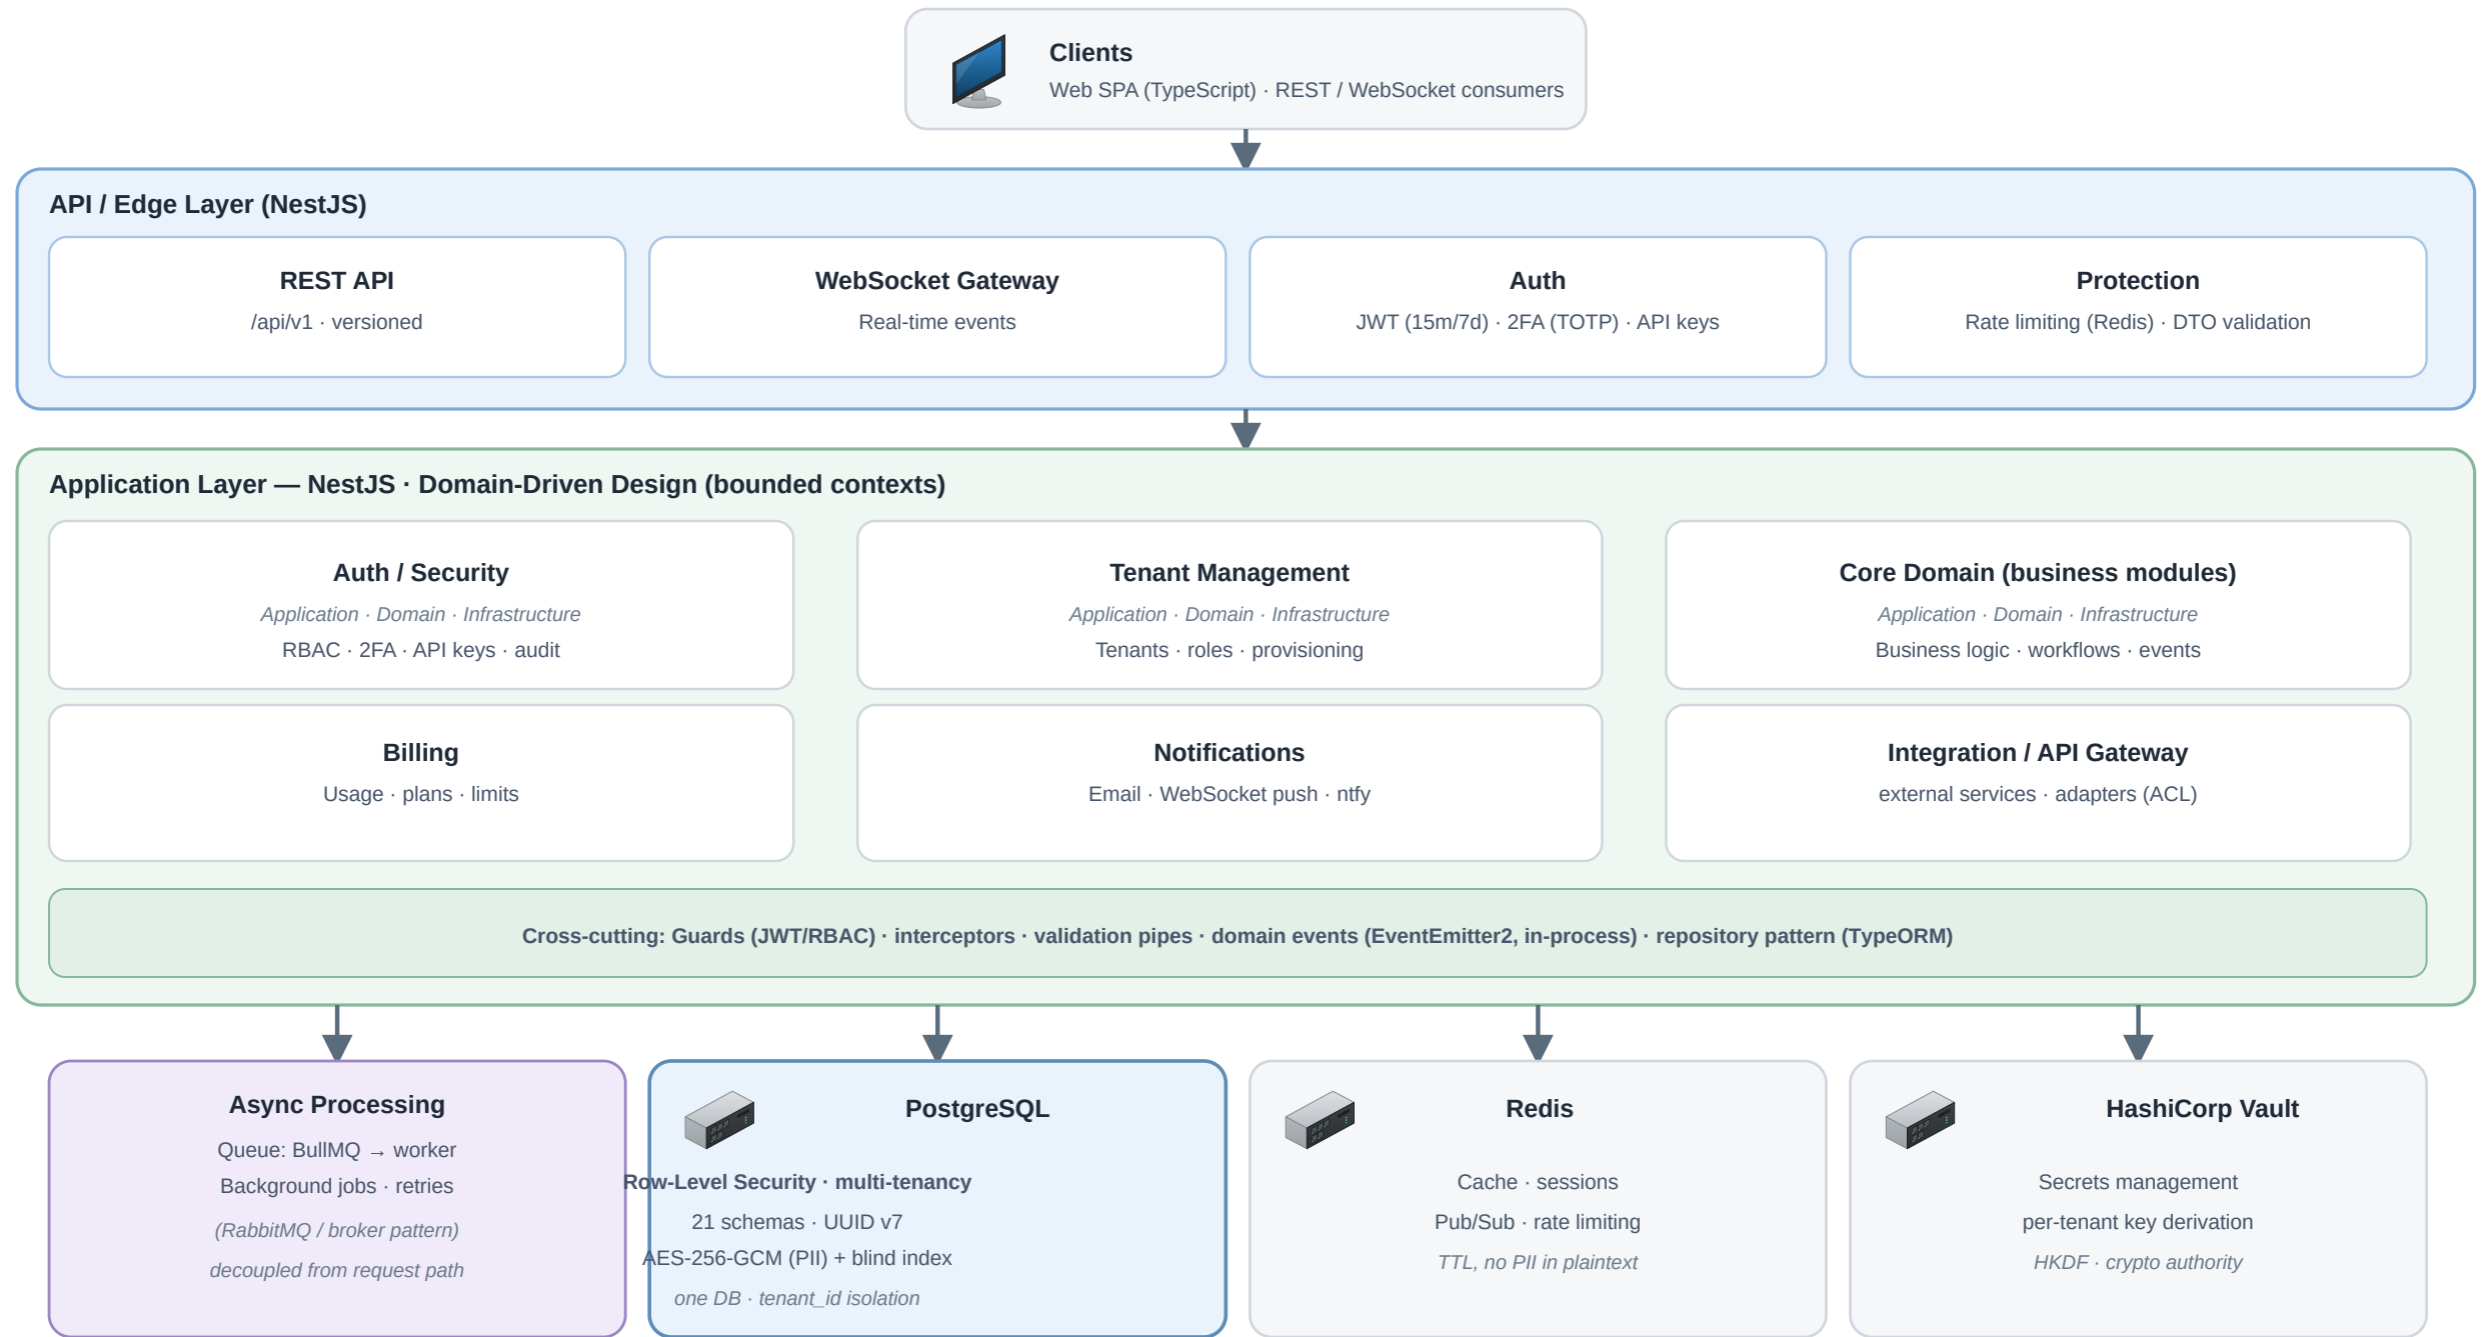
Clients
Web SPA (TypeScript) · REST / WebSocket consumers

API / Edge Layer (NestJS)

REST API
/api/v1 · versioned

WebSocket Gateway
Real-time events

Auth
JWT (15m/7d) · 2FA (TOTP) · API keys

Protection
Rate limiting (Redis) · DTO validation

Application Layer — NestJS · Domain-Driven Design (bounded contexts)

Auth / Security
Application · Domain · Infrastructure
RBAC · 2FA · API keys · audit

Tenant Management
Application · Domain · Infrastructure
Tenants · roles · provisioning

Core Domain (business modules)
Application · Domain · Infrastructure
Business logic · workflows · events

Billing
Usage · plans · limits

Notifications
Email · WebSocket push · ntfy

Integration / API Gateway
external services · adapters (ACL)

Cross-cutting: Guards (JWT/RBAC) · interceptors · validation pipes · domain events (EventEmitter2, in-process) · repository pattern (TypeORM)

Async Processing
Queue: BullMQ → worker
Background jobs · retries
(RabbitMQ / broker pattern)
decoupled from request path

PostgreSQL
Row-Level Security · multi-tenancy
21 schemas · UUID v7
AES-256-GCM (PII) + blind index
one DB · tenant_id isolation

Redis
Cache · sessions
Pub/Sub · rate limiting
TTL, no PII in plaintext

HashiCorp Vault
Secrets management
per-tenant key derivation
HKDF · crypto authority